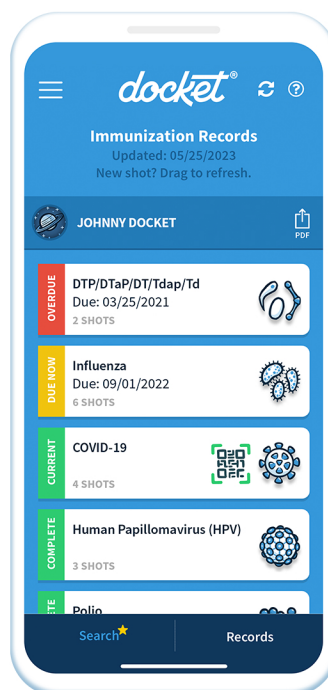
docket®

Immunization Records
Updated: 05/25/2023
New shot? Drag to refresh.

JOHNNY DOCKET

PDF

OVERDUE
DTP/DTaP/DT/Tdap/Td
Due: 03/25/2021
2 SHOTS

DUE NOW
Influenza
Due: 09/01/2022
6 SHOTS

CURRENT
COVID-19
4 SHOTS

COMPLETE
Human Papillomavirus (HPV)
3 SHOTS

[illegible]
Polio

Search

Records